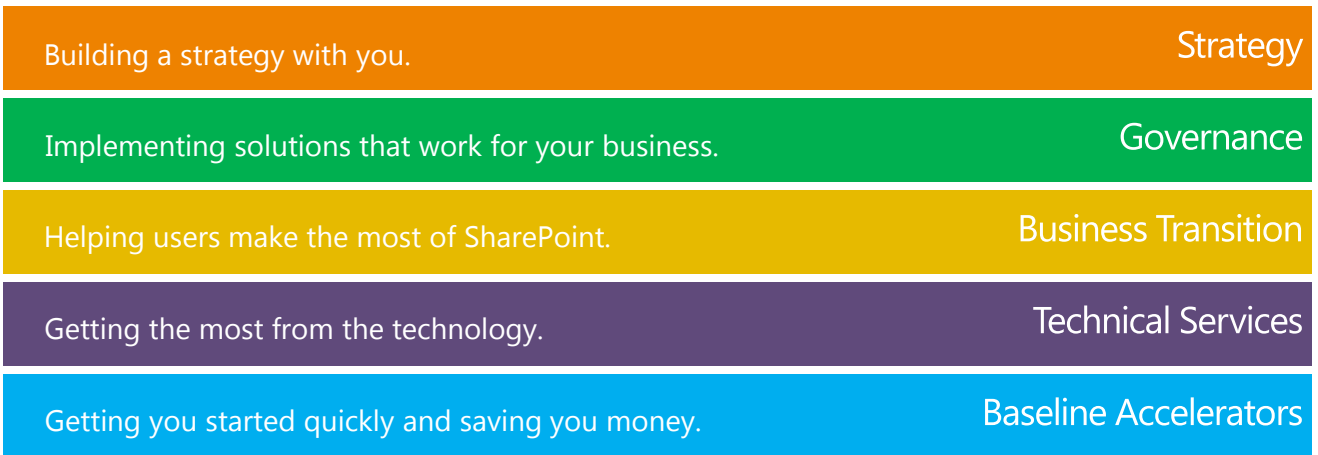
Building a strategy with you.
Strategy

Implementing solutions that work for your business.
Governance

Helping users make the most of SharePoint.
Business Transition

Getting the most from the technology.
Technical Services

Getting you started quickly and saving you money.
Baseline Accelerators